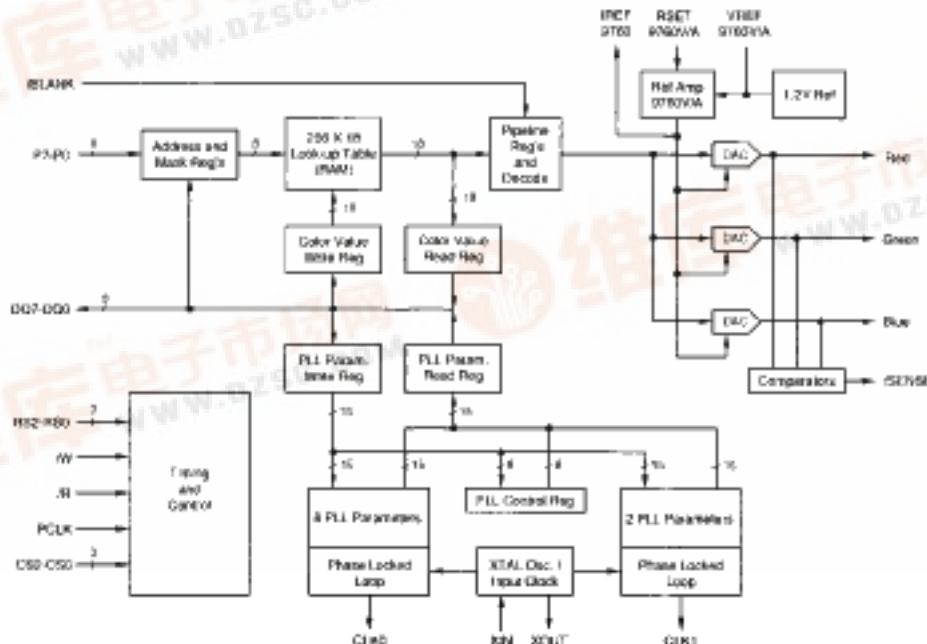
www.dzsc.com

IREF 9760
RSET 9760VIA
VREF 9760VIA
BLANK
Ref Amp 9760VIA
1.2V Ref
P7-P0
8
Address and Mask Reg's
8
256 X 18 Look-up Table (RAM)
18
Pipeline Reg's and Decode
DAC
Red
18
18
Color Value Write Reg
Color Value Read Reg
DAC
Green
DD7-DD0
8
DAC
Blue
PLL Param. Write Reg
PLL Param. Read Reg
Comparators
SENSE
16
16
RS2-RS0
3
Timing and Control
16
16
8
8
16
16
WR
RD
PCLK
CS2-CS0
3
8 PLL Parameters
PLL Control Reg
2 PLL Parameters
Phase Locked Loop
XTAL Osc. / Input Clock
Phase Locked Loop
CLK0
XIN
XOUT
CLK1